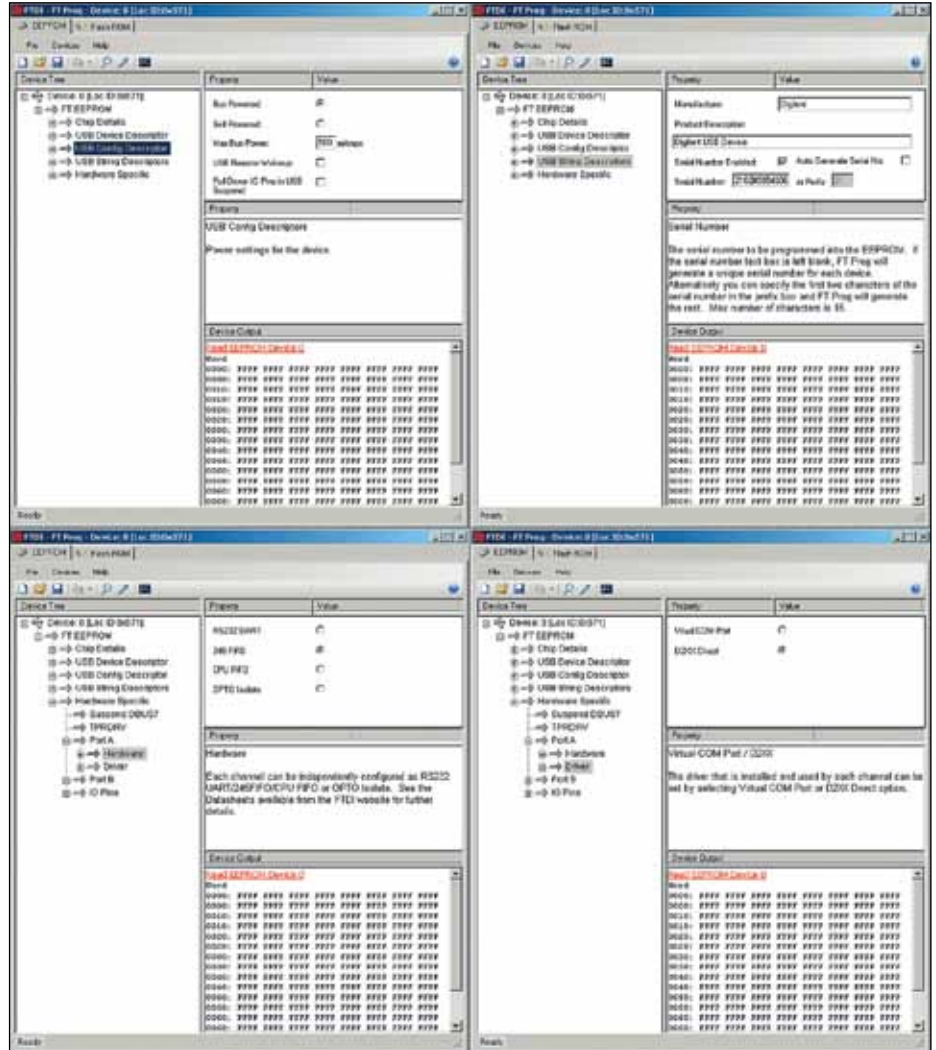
FTDI - FT Prog - Device: 0 [Loc ID:0x571]
EEPROM | Flash ROM
File Devices Help
Device Tree
Device: 0 [Loc ID:0x571]
FT EEPROM
Chip Details
USB Device Descriptor
USB Config Descriptor
USB String Descriptors
Hardware Specific
Property | Value
Bus Powered
Self Powered
Max Bus Power: 500 mAmps
USB Remote Wakeup
Pull Down IO Pins in USB Suspend
Property
USB Config Descriptor
Power settings for the device.
Device Output
Read EEPROM Device 0
Word
0000: FFFF FFFF FFFF FFFF FFFF FFFF FFFF FFFF
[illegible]
Ready

FTDI - FT Prog - Device: 0 [Loc ID:0x571]
EEPROM | Flash ROM
File Devices Help
Device Tree
Device: 0 [Loc ID:0x571]
FT EEPROM
Chip Details
USB Device Descriptor
USB Config Descriptor
USB String Descriptors
Hardware Specific
Property | Value
Manufacturer: Digilent
Product Description
Digilent USB Device
Serial Number Enabled: Auto Generate Serial No:
Serial Number: 210205B4006 ie Prefix: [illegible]
Property
Serial Number
The serial number to be programmed into the EEPROM. If the serial number text box is left blank, FT Prog will generate a unique serial number for each device. Alternatively you can specify the first two characters of the serial number in the prefix box and FT Prog will generate the rest. Max number of characters is 16.
Device Output
Read EEPROM Device 0
Word
0000: FFFF FFFF FFFF FFFF FFFF FFFF FFFF FFFF
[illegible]
Ready

FTDI - FT Prog - Device: 0 [Loc ID:0x571]
EEPROM | Flash ROM
File Devices Help
Device Tree
Device: 0 [Loc ID:0x571]
FT EEPROM
Chip Details
USB Device Descriptor
USB Config Descriptor
USB String Descriptors
Hardware Specific
Suspend DBUS7
TPRDRV
Port A
Hardware
Driver
Port B
IO Pins
Property | Value
RS232 UART
245 FIFO
CPU FIFO
OPTO Isolate
Property
Hardware
Each channel can be independently configured as RS232 UART/245FIFO/CPU FIFO or OPTO Isolate. See the Datasheets available from the FTDI website for further details.
Device Output
Read EEPROM Device 0
Word
0000: FFFF FFFF FFFF FFFF FFFF FFFF FFFF FFFF
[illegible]
Ready

FTDI - FT Prog - Device: 0 [Loc ID:0x571]
EEPROM | Flash ROM
File Devices Help
Device Tree
Device: 0 [Loc ID:0x571]
FT EEPROM
Chip Details
USB Device Descriptor
USB Config Descriptor
USB String Descriptors
Hardware Specific
Suspend DBUS7
TPRDRV
Port A
Hardware
Driver
Port B
IO Pins
Property | Value
Virtual COM Port
D2XX Direct
Property
Virtual COM Port / D2XX
The driver that is installed and used by each channel can be set by selecting Virtual COM Port or D2XX Direct option.
Device Output
Read EEPROM Device 0
Word
0000: FFFF FFFF FFFF FFFF FFFF FFFF FFFF FFFF
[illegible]
Ready